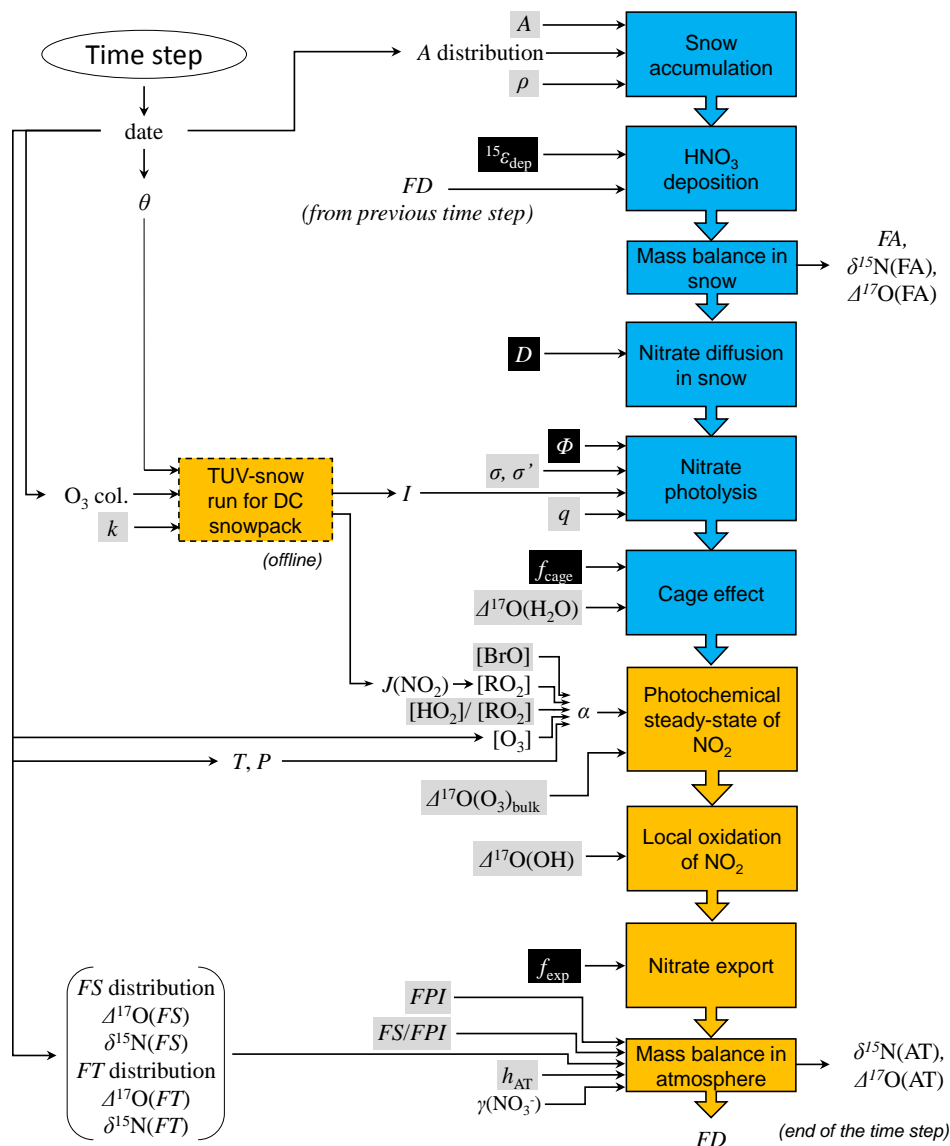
Time step

date

$\theta$

$A$

$A$ distribution

$\rho$

Snow accumulation

$^{15}\varepsilon_{dep}$

$FD$
(from previous time step)

$HNO_3$ deposition

Mass balance in snow

$FA$, $\delta^{15}$N(FA), $\Delta^{17}$O(FA)

$D$

Nitrate diffusion in snow

$\Phi$

$\sigma$, $\sigma'$

$q$

Nitrate photolysis

$O_3$ col.

$k$

TUV-snow run for DC snowpack

(offline)

$I$

$f_{cage}$

$\Delta^{17}O(H_2O)$

Cage effect

[BrO]

$J(NO_2)$ → $[RO_2]$

$[HO_2]$/ $[RO_2]$

$[O_3]$

$\alpha$

$T$, $P$

Photochemical steady-state of $NO_2$

$\Delta^{17}O(O_3)_{bulk}$

$\Delta^{17}$O(OH)

Local oxidation of $NO_2$

$f_{exp}$

Nitrate export

$FS$ distribution
$\Delta^{17}$O($FS$)
$\delta^{15}$N($FS$)
$FT$ distribution
$\Delta^{17}$O($FT$)
$\delta^{15}$N($FT$)

$FPI$

$FS$/$FPI$

$h_{AT}$

$\gamma(NO_3^-)$

Mass balance in atmosphere

$\delta^{15}$N(AT), $\Delta^{17}$O(AT)

$FD$

(end of the time step)